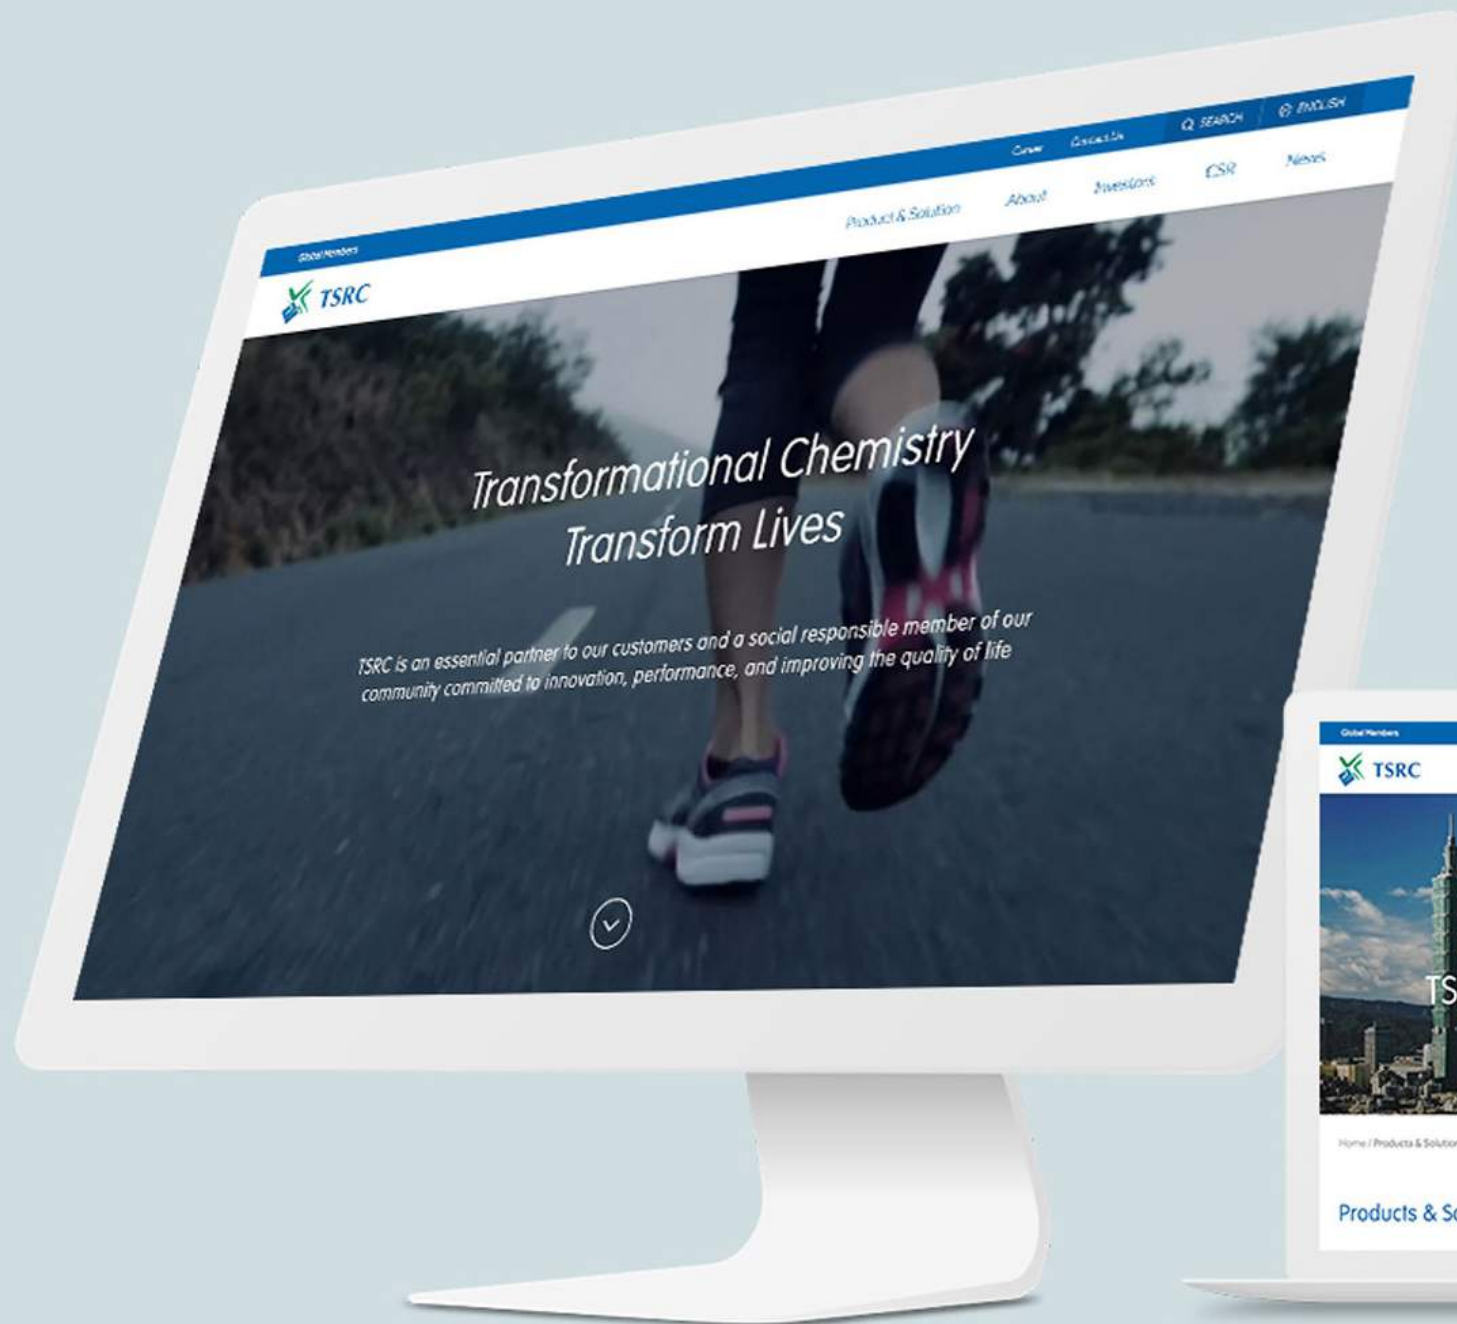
Global Members

Career Contact Us SEARCH ENGLISH

TSRC

Product & Solution About Investors CSR News

Transformational Chemistry Transform Lives

TSRC is an essential partner to our customers and a social responsible member of our community committed to innovation, performance, and improving the quality of life

Global Members

TSRC

TS

Home / Products & Solution

Products & So